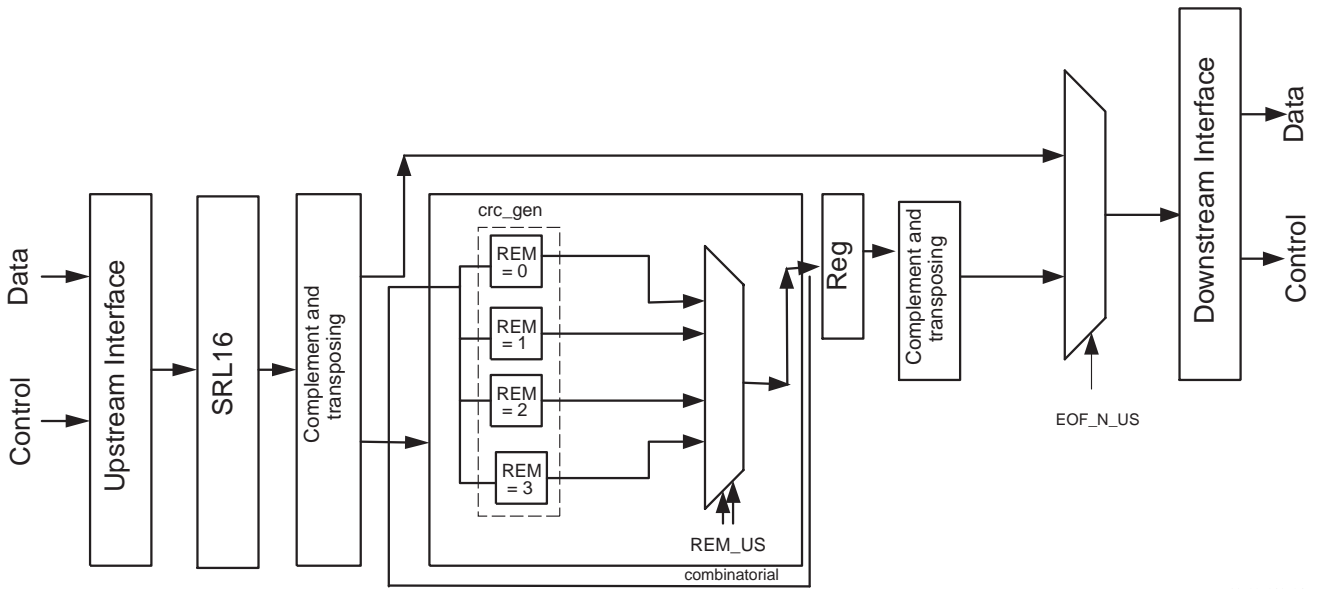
Data

Control

Upstream Interface

SRL16

Complement and transposing

crc_gen

REM = 0

REM = 1

REM = 2

REM = 3

REM_US

combinatorial

Reg

Complement and transposing

EOF_N_US

Downstream Interface

Data

Control